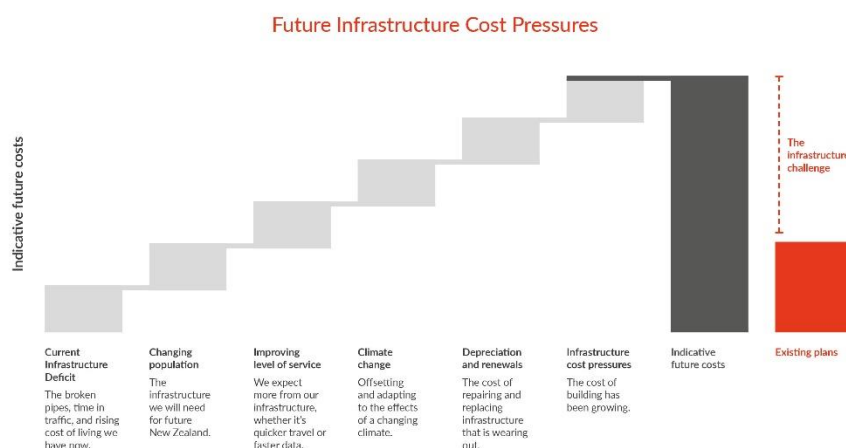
Future Infrastructure Cost Pressures

Indicative future costs

The infrastructure challenge

Current Infrastructure Deficit
The broken pipes, time in traffic, and rising cost of living we have now.

Changing population
The infrastructure we will need for future New Zealand.

Improving level of service
We expect more from our infrastructure, whether it's quicker travel or faster data.

Climate change
Offsetting and adapting to the effects of a changing climate.

Depreciation and renewals
The cost of repairing and replacing infrastructure that is wearing out.

Infrastructure cost pressures
The cost of building has been growing.

Indicative future costs

Existing plans